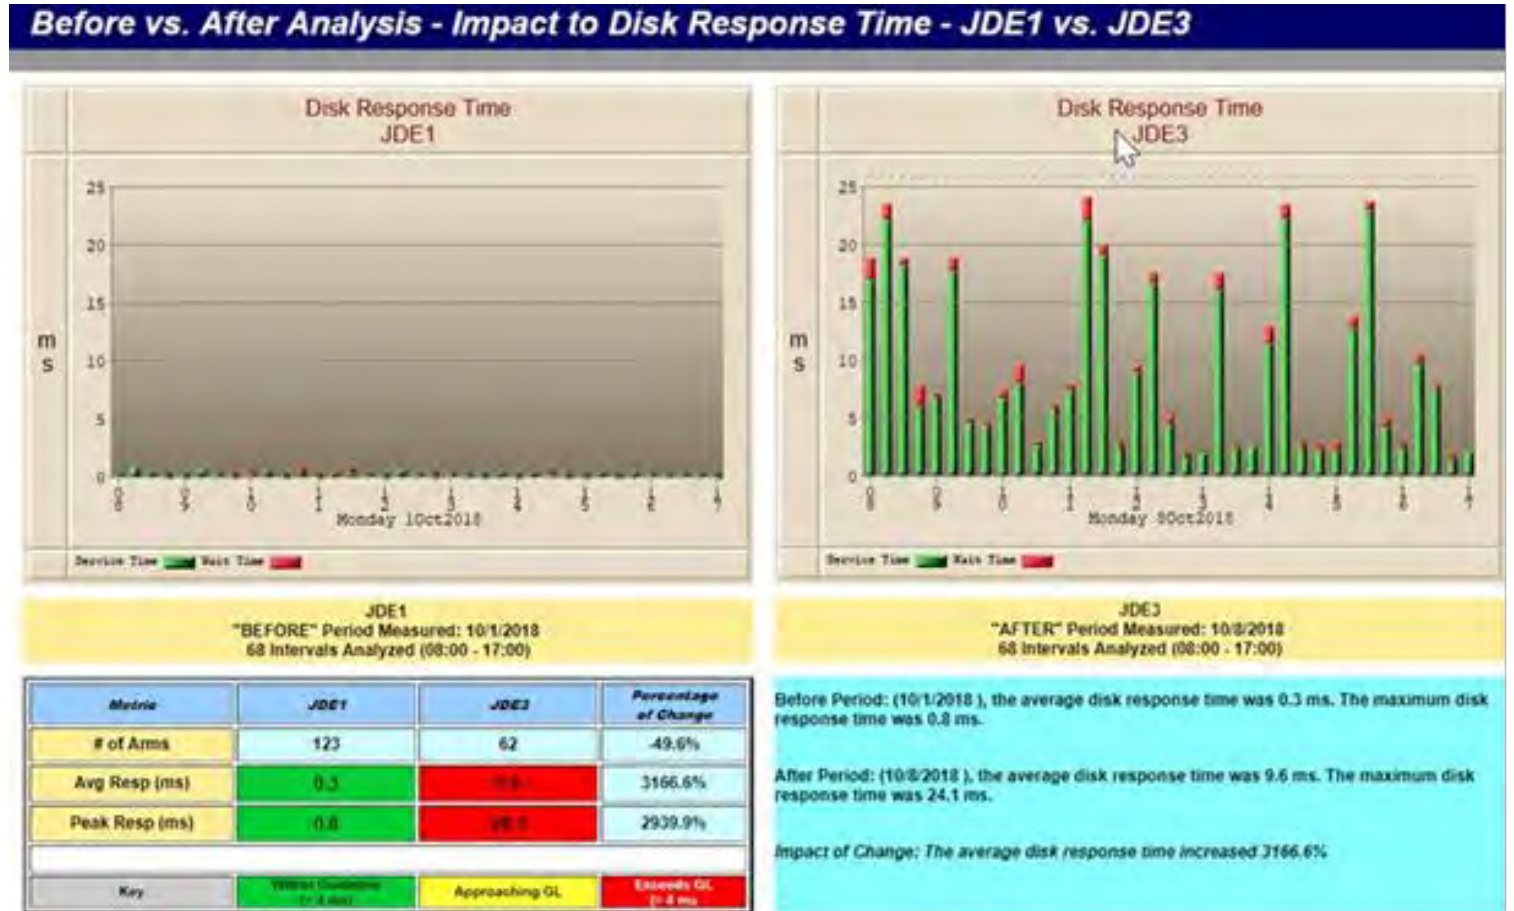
Before vs. After Analysis - Impact to Disk Response Time - JDE1 vs. JDE3

Disk Response Time
JDE1

25
20
15
10
5
0

m
s

Monday 1Oct2018

Service Time Wait Time

Disk Response Time
JDE3

25
20
15
10
5
0

m
s

Monday 8Oct2018

Service Time Wait Time

JDE1
"BEFORE" Period Measured: 10/1/2018
68 Intervals Analyzed (08:00 - 17:00)

JDE3
"AFTER" Period Measured: 10/8/2018
68 Intervals Analyzed (08:00 - 17:00)

| Metric | JDE1 | JDE3 | Percentage of Change |
|---|---|---|---|
| # of Arms | 123 | 62 | -49.6% |
| Avg Resp (ms) | 0.3 | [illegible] | 3166.6% |
| Peak Resp (ms) | 0.8 | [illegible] | 2939.9% |
| Key | Within Guideline (< 4 ms) | Approaching GL | Exceeds GL (> 4 ms) |

Before Period: (10/1/2018 ), the average disk response time was 0.3 ms. The maximum disk response time was 0.8 ms.

After Period: (10/8/2018 ), the average disk response time was 9.6 ms. The maximum disk response time was 24.1 ms.

Impact of Change: The average disk response time increased 3166.6%